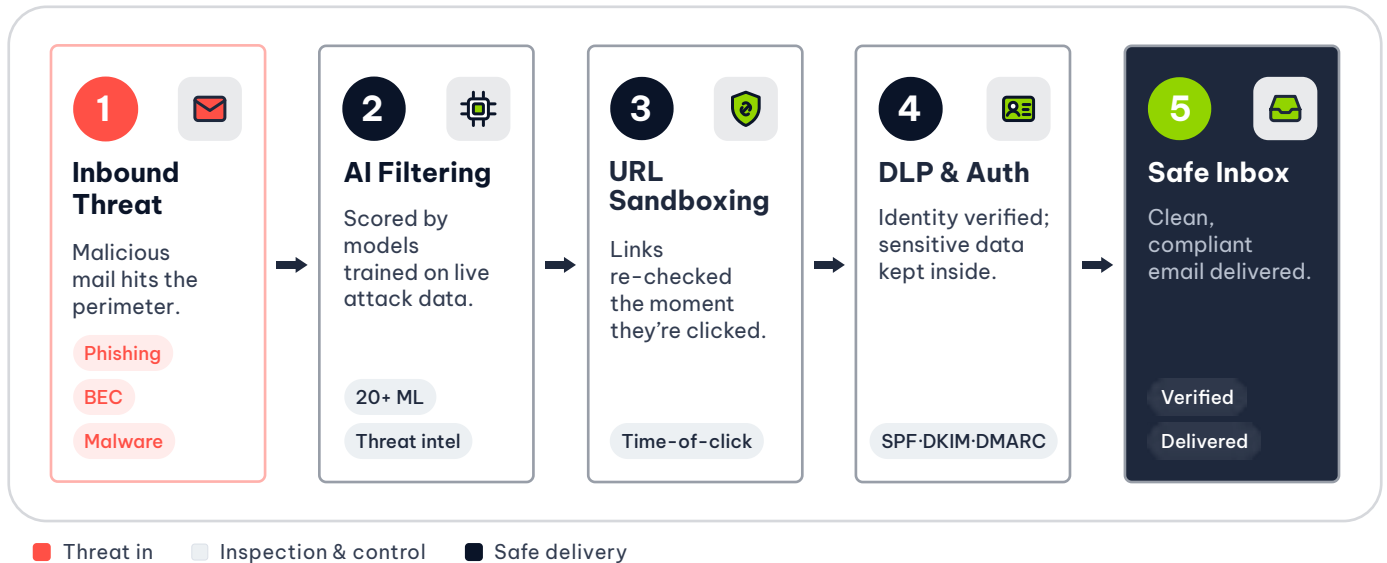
1
Inbound Threat
Malicious mail hits the perimeter.
Phishing
BEC
Malware

2
AI Filtering
Scored by models trained on live attack data.
20+ ML
Threat intel

3
URL Sandboxing
Links re-checked the moment they're clicked.
Time-of-click

4
DLP & Auth
Identity verified; sensitive data kept inside.
SPF·DKIM·DMARC

5
Safe Inbox
Clean, compliant email delivered.
Verified
Delivered

Threat in
Inspection & control
Safe delivery